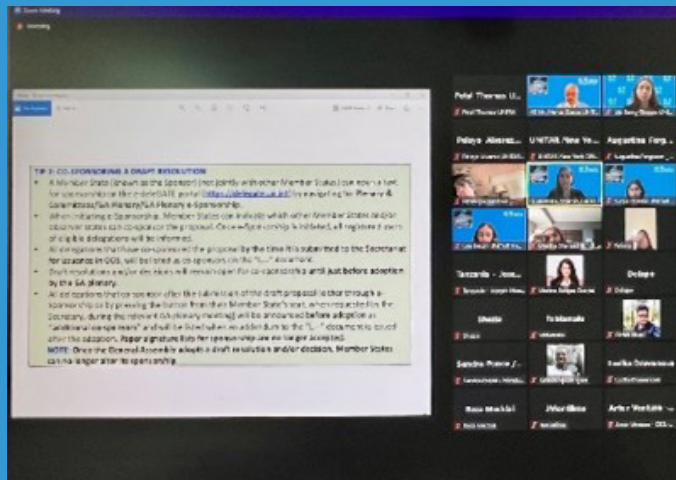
Zoom Meeting

Recording

TIP 2: CO-SPONSORING A DRAFT RESOLUTION

• A Member State (known as the Sponsor) (not jointly with other Member States) can open a text for sponsorship on the e-deleGATE portal (https://delegate.un.int) by navigating to: Plenary & Committees/GA Plenary/GA Plenary e-Sponsorship.

• When initiating a Sponsorship, Member States can indicate which other Member States and/or observer states can co-sponsor the proposal. Once e-Sponsorship is initiated, all registered users of eligible delegations will be informed.

• All delegations that have co-sponsored the proposal by the time it is submitted to the Secretariat for issuance in ODS, will be listed as co-sponsors on the "L..." document.

• Draft resolutions and/or decisions will remain open for co-sponsorship until just before adoption by the GA plenary.

• All delegations that co-sponsor after the submission of the draft proposal either through e-sponsorship or by pressing the button from their Member State's seat, when requested by the Secretary, during the relevant GA plenary meeting) will be announced before adoption as "additional co-sponsors" and will be listed when an addendum to the "L..." document is issued after the adoption. Paper signature lists for sponsorship are no longer accepted.

NOTE: Once the General Assembly adopts a draft resolution and/or decision, Member States can no longer alter co-sponsorship.

Petal Thomas U...
Pelaye Alvarez...
UNITAR New Yo...
Augustina Forg...
Tanzania - Jose...
Dolapo
Shasia
Tu Mamada
Sandra Ramos /...
Saulia Ostrovska
Raa Mokhl
JMortlino
Artur Ventura ...
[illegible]